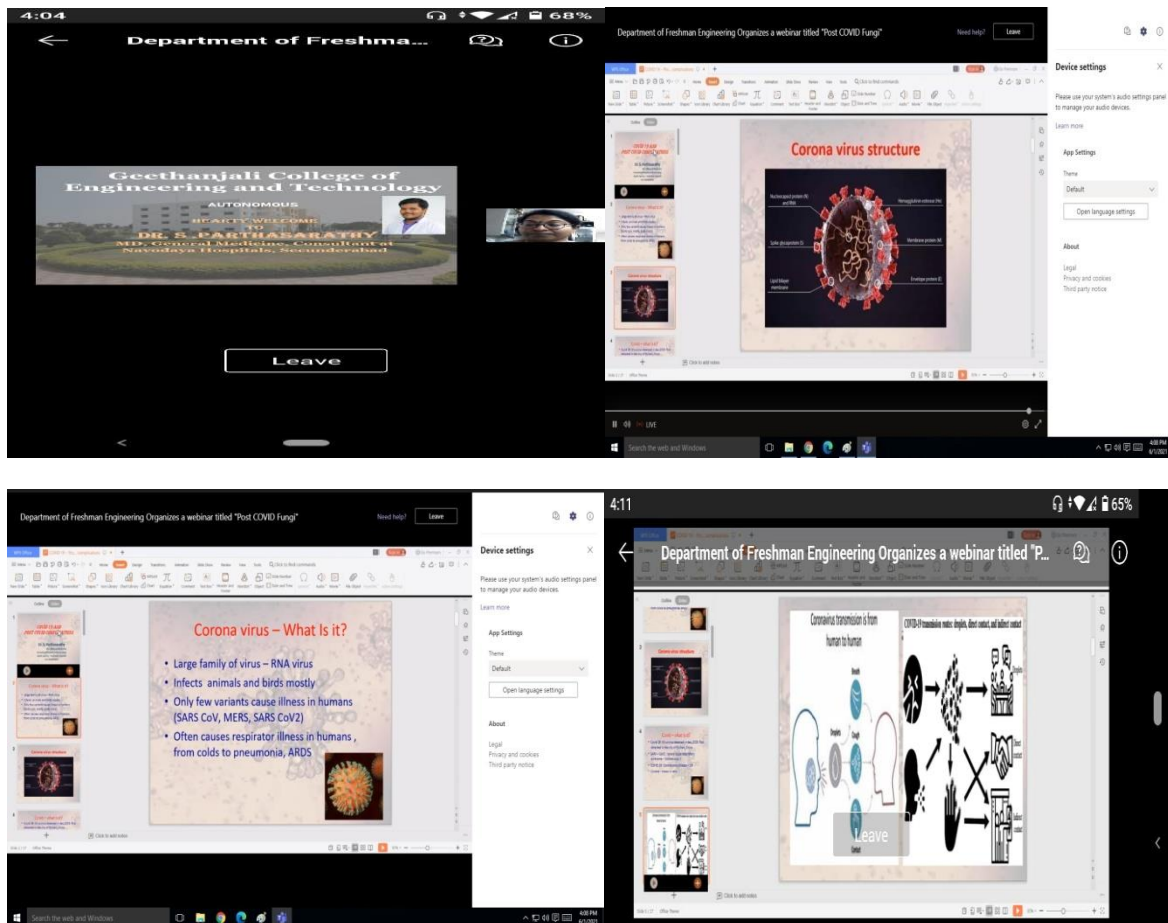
4:04 68%

Department of Freshma...

Geethanjali College of Engineering and Technology
AUTONOMOUS
HEARTY WELCOME TO
DR. S. PARTHASARATHY
MD, General Medicine, Consultant at Navodaya Hospitals, Secunderabad

Leave

Department of Freshman Engineering Organizes a webinar titled "Post COVID Fungi"
Need help?
Leave

Device settings
Please use your system's audio settings panel to manage your audio devices.
Learn more
App Settings
Theme
Default
Open language settings
About
Legal
Privacy and cookies
Third party notice

Corona virus structure

Click to add notes

LIVE

Search the web and Windows

4:08 PM
6/1/2021

Department of Freshman Engineering Organizes a webinar titled "Post COVID Fungi"
Need help?
Leave

Device settings
Please use your system's audio settings panel to manage your audio devices.
Learn more
App Settings
Theme
Default
Open language settings
About
Legal
Privacy and cookies
Third party notice

Corona virus – What Is it?
• Large family of virus – RNA virus
• Infects animals and birds mostly
• Only few variants cause illness in humans (SARS CoV, MERS, SARS CoV2)
• Often causes respirator illness in humans , from colds to pneumonia, ARDS

Click to add notes

Search the web and Windows

4:00 PM
6/1/2021

4:11 65%

Department of Freshman Engineering Organizes a webinar titled "P...

Coronavirus transmission is from human to human
Breath
Cough
Droplets
Contact
COVID-19 transmission routes: droplets, direct contact, and indirect contact
Droplets
Direct contact
Indirect contact

Leave

Click to add notes